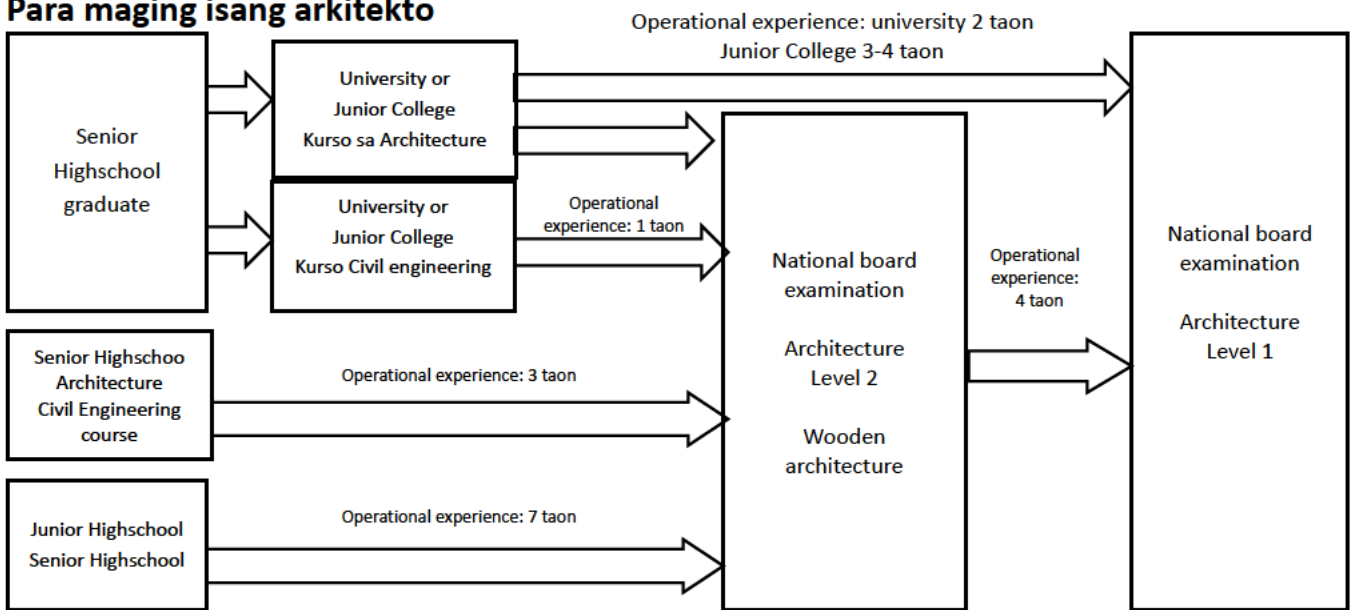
Para maging isang arkitekto

Operational experience: university 2 taon
Junior College 3-4 taon

Senior Highschool graduate

University or Junior College Kurso sa Architecture

University or Junior College Kurso Civil engineering

Operational experience: 1 taon

Senior Highschoo Architecture Civil Engineering course

Operational experience: 3 taon

Junior Highschool Senior Highschool

Operational experience: 7 taon

National board examination

Architecture Level 2

Wooden architecture

Operational experience: 4 taon

National board examination

Architecture Level 1